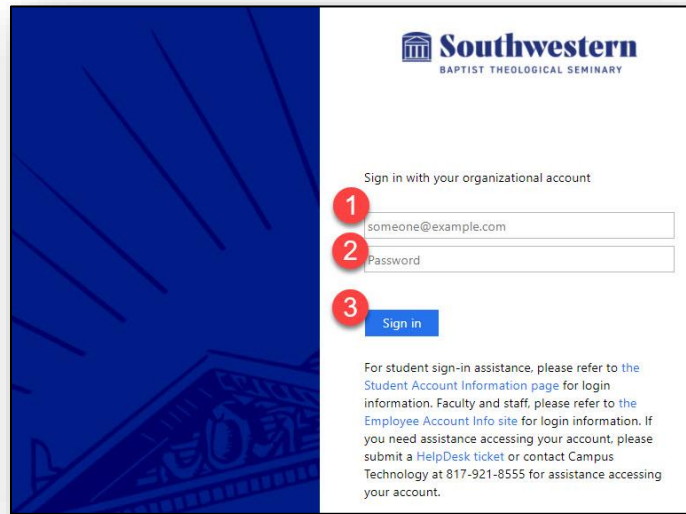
Southwestern
BAPTIST THEOLOGICAL SEMINARY

Sign in with your organizational account

1
someone@example.com
2
Password
3
Sign in

For student sign-in assistance, please refer to the Student Account Information page for login information. Faculty and staff, please refer to the Employee Account Info site for login information. If you need assistance accessing your account, please submit a HelpDesk ticket or contact Campus Technology at 817-921-8555 for assistance accessing your account.